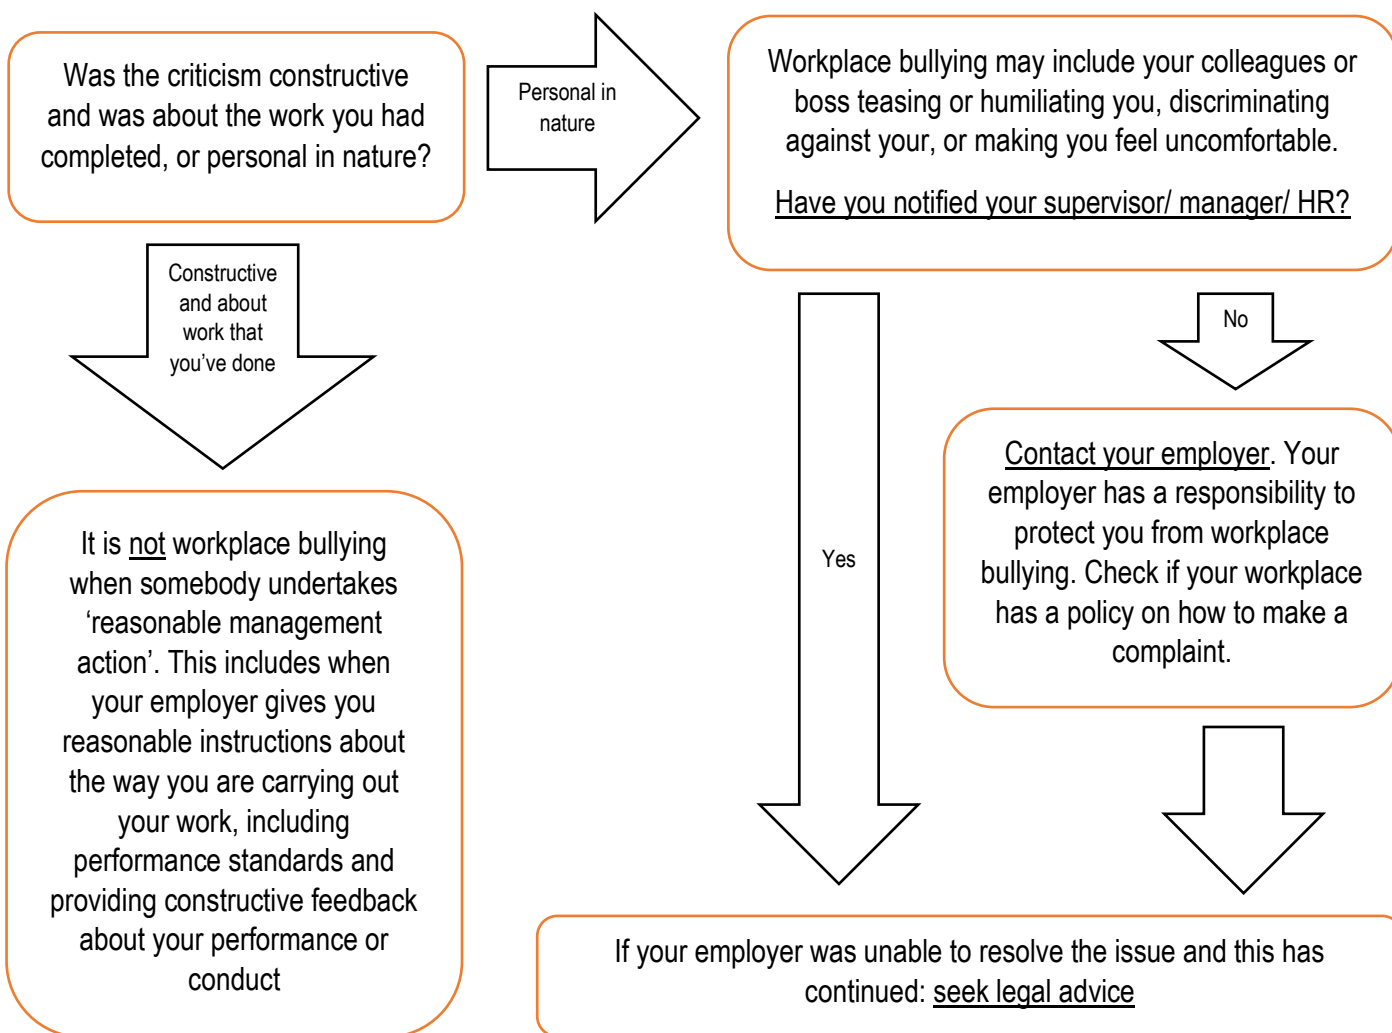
Was the criticism constructive and was about the work you had completed, or personal in nature?

Personal in nature

Workplace bullying may include your colleagues or boss teasing or humiliating you, discriminating against your, or making you feel uncomfortable.

Have you notified your supervisor/ manager/ HR?

Constructive and about work that you've done

No

Yes

It is not workplace bullying when somebody undertakes 'reasonable management action'. This includes when your employer gives you reasonable instructions about the way you are carrying out your work, including performance standards and providing constructive feedback about your performance or conduct

Contact your employer. Your employer has a responsibility to protect you from workplace bullying. Check if your workplace has a policy on how to make a complaint.

If your employer was unable to resolve the issue and this has continued: seek legal advice